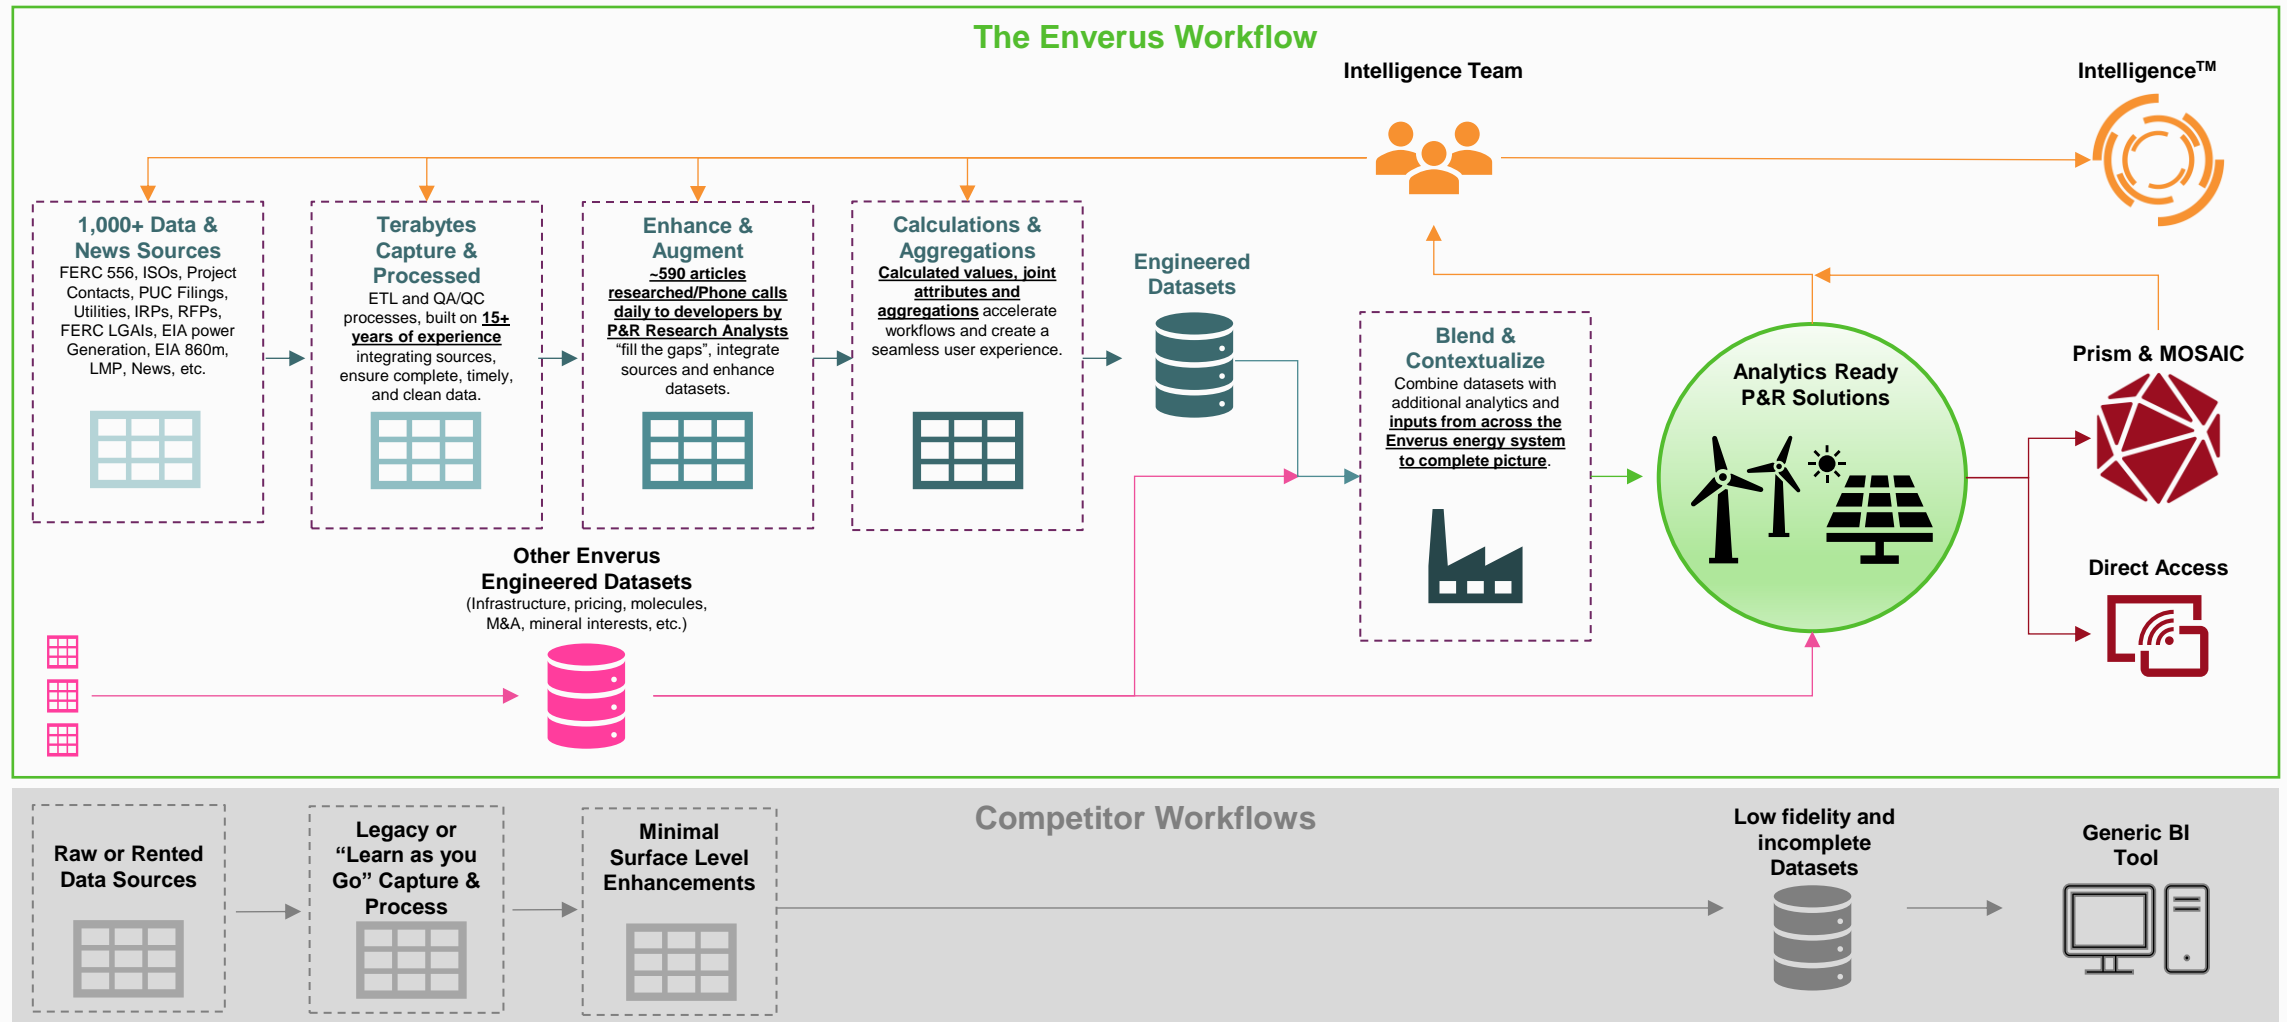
The Enverus Workflow

Intelligence Team

Intelligence™

1,000+ Data & News Sources
FERC 556, ISOs, Project Contacts, PUC Filings, Utilities, IRPs, RFPs, FERC LGAIs, EIA power Generation, EIA 860m, LMP, News, etc.

Terabytes Capture & Processed
ETL and QA/QC processes, built on 15+ years of experience integrating sources, ensure complete, timely, and clean data.

Enhance & Augment
~590 articles researched/Phone calls daily to developers by P&R Research Analysts "fill the gaps", integrate sources and enhance datasets.

Calculations & Aggregations
Calculated values, joint attributes and aggregations accelerate workflows and create a seamless user experience.

Engineered Datasets

Blend & Contextualize
Combine datasets with additional analytics and inputs from across the Enverus energy system to complete picture.

Analytics Ready P&R Solutions

Prism & MOSAIC

Direct Access

Other Enverus Engineered Datasets
(Infrastructure, pricing, molecules, M&A, mineral interests, etc.)

Competitor Workflows

Raw or Rented Data Sources

Legacy or "Learn as you Go" Capture & Process

Minimal Surface Level Enhancements

Low fidelity and incomplete Datasets

Generic BI Tool